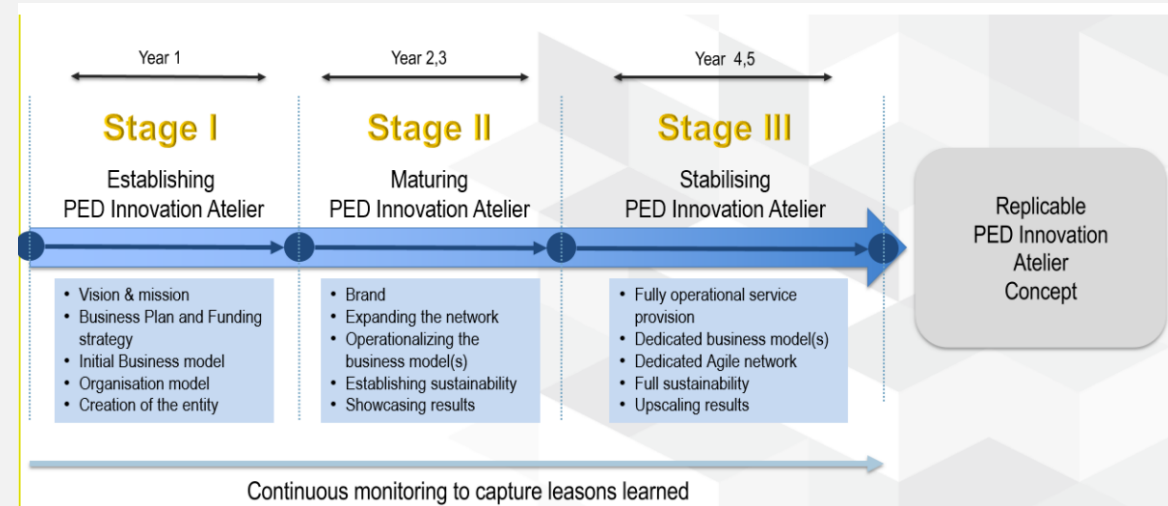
Year 1

Stage I

Establishing PED Innovation Atelier

- Vision & mission
- Business Plan and Funding strategy
- Initial Business model
- Organisation model
- Creation of the entity

Year 2,3

Stage II

Maturing PED Innovation Atelier

- Brand
- Expanding the network
- Operationalizing the business model(s)
- Establishing sustainability
- Showcasing results

Year 4,5

Stage III

Stabilising PED Innovation Atelier

- Fully operational service provision
- Dedicated business model(s)
- Dedicated Agile network
- Full sustainability
- Upscaling results

Replicable PED Innovation Atelier Concept

Continuous monitoring to capture leasons learned